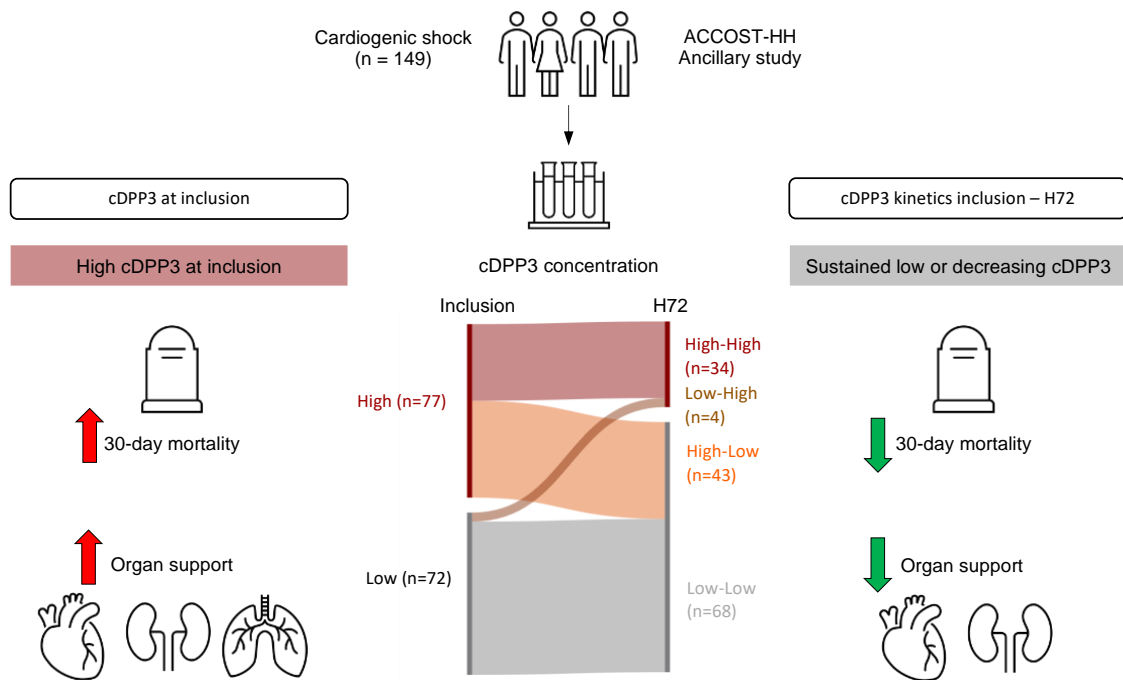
Cardiogenic shock
(n = 149)

ACCOST-HH
Ancillary study

cDPP3 at inclusion

High cDPP3 at inclusion

30-day mortality

Organ support

cDPP3 concentration

Inclusion

H72

High (n=77)

Low (n=72)

High-High
(n=34)

Low-High
(n=4)

High-Low
(n=43)

Low-Low
(n=68)

cDPP3 kinetics inclusion – H72

Sustained low or decreasing cDPP3

30-day mortality

Organ support